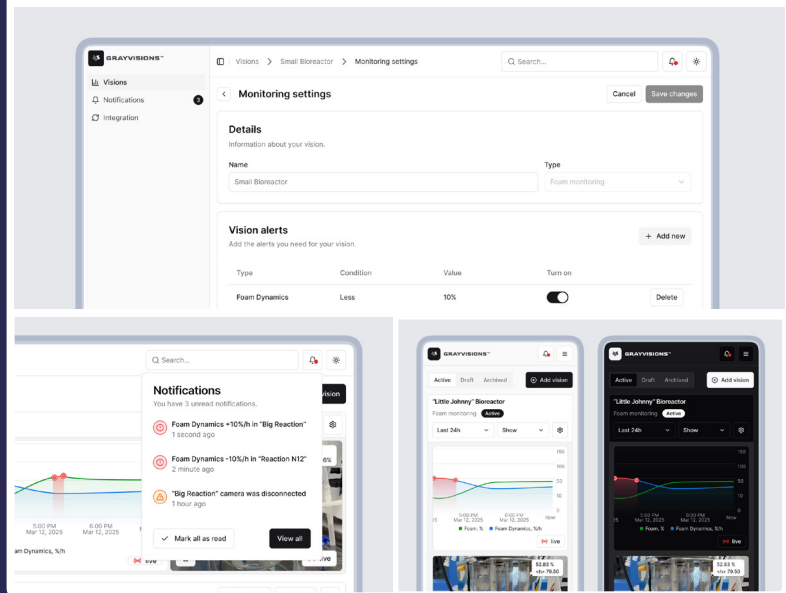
GRAYVISIONS™

Visions
Notifications 3
Integration

Visions > Small Bioreactor > Monitoring settings

Search...

Monitoring settings

Cancel
Save changes

Details
Information about your vision.

Name
Small Bioreactor

Type
Foam monitoring

Vision alerts
Add the alerts you need for your vision.

+ Add new

| Type | Condition | Value | Turn on | |
|---|---|---|---|---|
| Foam Dynamics | Less | 10% | | Delete |

Search...

Notifications
You have 3 unread notifications.

Foam Dynamics +10%/h in "Big Reaction"
1 second ago

Foam Dynamics -10%/h in "Reaction N12"
2 minute ago

"Big Reaction" camera was disconnected
1 hour ago

Mark all as read
View all

vision

5:00 PM
Mar 12, 2025
6:00 PM
Mar 12, 2025

am Dynamics, %/h

live

GRAYVISIONS™

Active Draft Archived
Add vision

"Little Johnny" Bioreactor
Foam monitoring Active

Last 24h
Show

150
100
50
25
0

25
5:00 PM
Mar 12, 2025
6:00 PM
Mar 12, 2025
Now

Foam, %
Foam Dynamics, %/h

live

52.83 %
79.50

GRAYVISIONS™

Active Draft Archived
Add vision

"Little Johnny" Bioreactor
Foam monitoring Active

Last 24h
Show

150
100
50
25
0

25
5:00 PM
Mar 12, 2025
6:00 PM
Mar 12, 2025
Now

Foam, %
Foam Dynamics, %/h

live

52.83 %
79.50